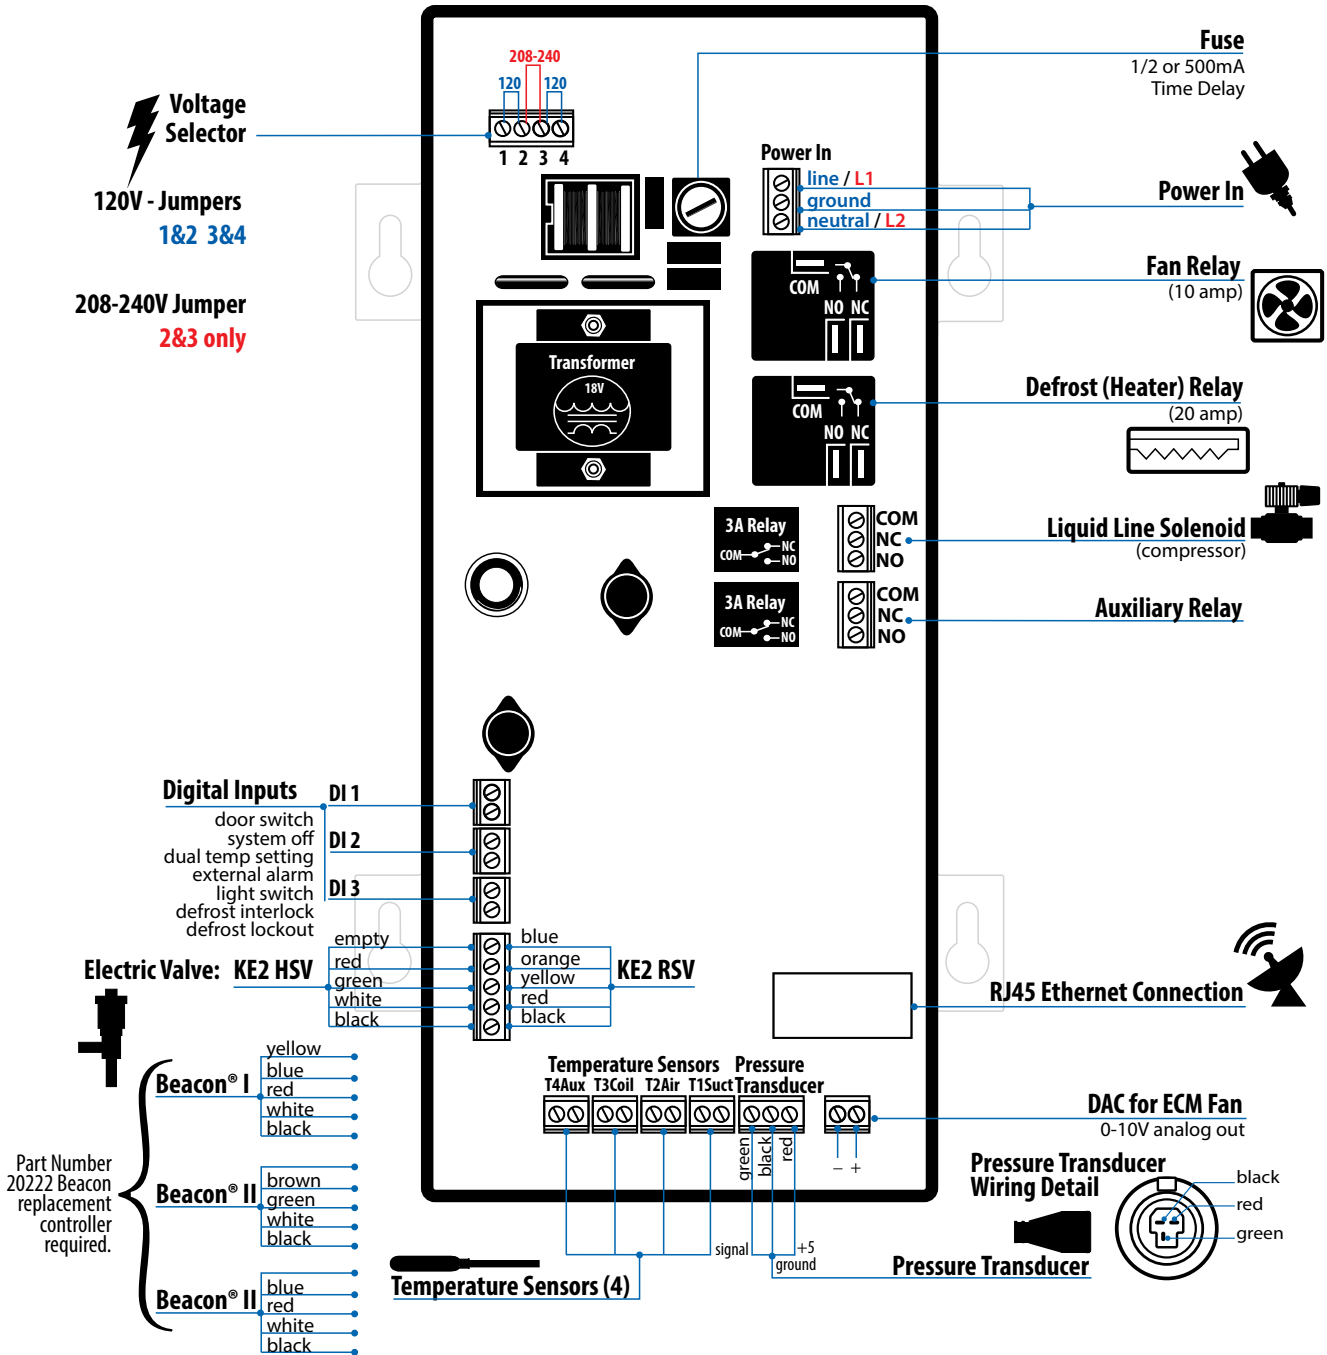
208-240
120 120
1 2 3 4

Voltage Selector

120V - Jumpers
1&2 3&4

208-240V Jumper
2&3 only

Fuse
1/2 or 500mA
Time Delay

Power In
line / L1
ground
neutral / L2

Power In

Transformer
18V

COM
NO NC

Fan Relay
(10 amp)

COM
NO NC

Defrost (Heater) Relay
(20 amp)

3A Relay
COM NC NO

COM
NC
NO

Liquid Line Solenoid
(compressor)

3A Relay
COM NC NO

COM
NC
NO

Auxiliary Relay

Digital Inputs
DI 1
door switch
system off
DI 2
dual temp setting
external alarm
light switch
DI 3
defrost interlock
defrost lockout

empty
red
green
white
black

Electric Valve: KE2 HSV

blue
orange
yellow
red
black

KE2 RSV

RJ45 Ethernet Connection

Beacon® I
yellow
blue
red
white
black

Part Number 20222 Beacon replacement controller required.

Beacon® II
brown
green
white
black

Beacon® II
blue
red
white
black

Temperature Sensors
T4Aux T3Coil T2Air T1Suct

Pressure Transducer
green black red

– +

DAC for ECM Fan
0-10V analog out

Pressure Transducer Wiring Detail
black
red
green

signal
+5
ground

Temperature Sensors (4)

Pressure Transducer